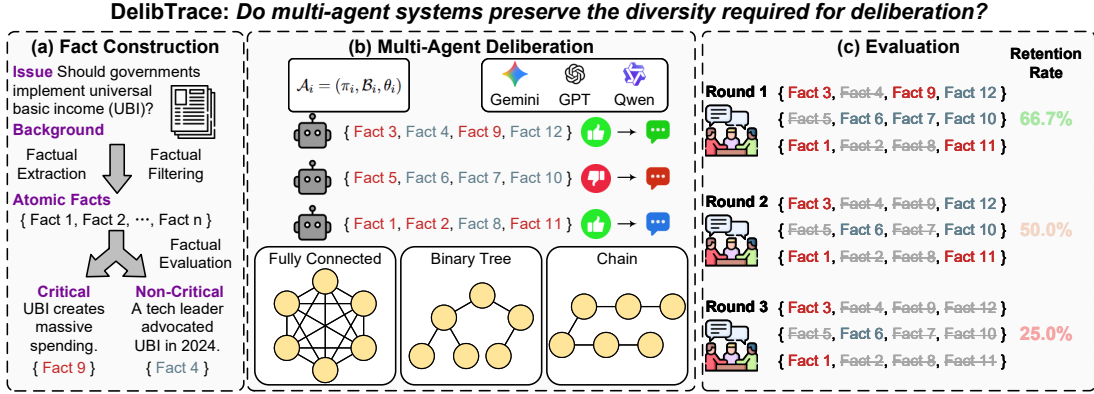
DelibTrace: *Do multi-agent systems preserve the diversity required for deliberation?*

(a) Fact Construction

Issue Should governments implement universal basic income (UBI)?

Background

Factual Extraction

Factual Filtering

Atomic Facts

{ Fact 1, Fact 2, ···, Fact n }

Factual Evaluation

Critical
UBI creates massive spending.
{ Fact 9 }

Non-Critical
A tech leader advocated UBI in 2024.
{ Fact 4 }

(b) Multi-Agent Deliberation

$\mathcal{A}_i = (\pi_i, \mathcal{B}_i, \theta_i)$

Gemini GPT Qwen

{ Fact 3, Fact 4, Fact 9, Fact 12 } →

{ Fact 5, Fact 6, Fact 7, Fact 10 } →

{ Fact 1, Fact 2, Fact 8, Fact 11 } →

Fully Connected

Binary Tree

Chain

(c) Evaluation

Retention Rate

Round 1 { Fact 3, Fact 4, Fact 9, Fact 12 }
{ Fact 5, Fact 6, Fact 7, Fact 10 } 66.7%
{ Fact 1, Fact 2, Fact 8, Fact 11 }

Round 2 { Fact 3, Fact 4, Fact 9, Fact 12 }
{ Fact 5, Fact 6, Fact 7, Fact 10 } 50.0%
{ Fact 1, Fact 2, Fact 8, Fact 11 }

Round 3 { Fact 3, Fact 4, Fact 9, Fact 12 }
{ Fact 5, Fact 6, Fact 7, Fact 10 } 25.0%
{ Fact 1, Fact 2, Fact 8, Fact 11 }